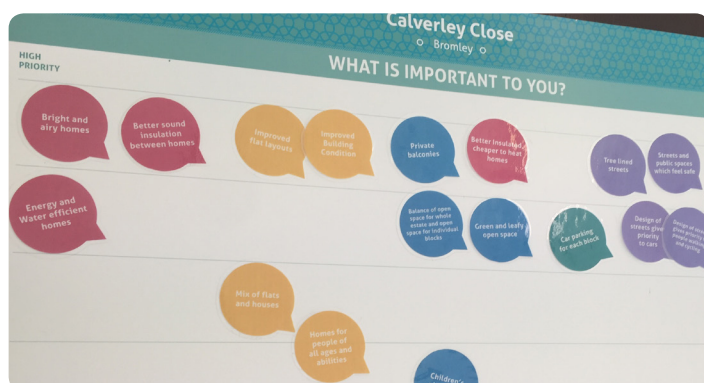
Calverley Close
Bromley

HIGH PRIORITY

WHAT IS IMPORTANT TO YOU?

Bright and airy homes

Better sound insulation between homes

Improved flat layouts

Improved Building Condition

Private balconies

Better insulated, cheaper to heat homes

Tree lined streets

Streets and public spaces which feel safe

Energy and Water efficient homes

Balance of open space for whole estate and open space for individual blocks

Green and leafy open space

Car parking for each block

Design of streets giving priority to cars

Design of streets giving priority to people walking and cycling

Mix of flats and houses

Homes for people of all ages and abilities

Children's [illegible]